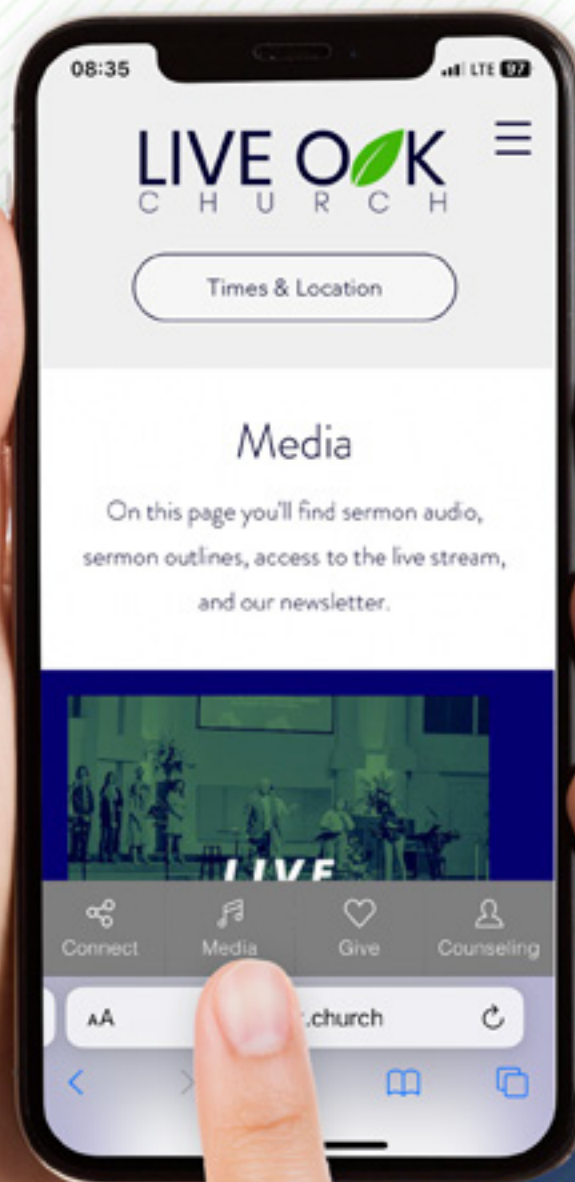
08:35

LTE 97

LIVE OAK
CHURCH

Times & Location

Media

On this page you'll find sermon audio, sermon outlines, access to the live stream, and our newsletter.

LIVE

Connect
Media
Give
Counseling

AA
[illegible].church